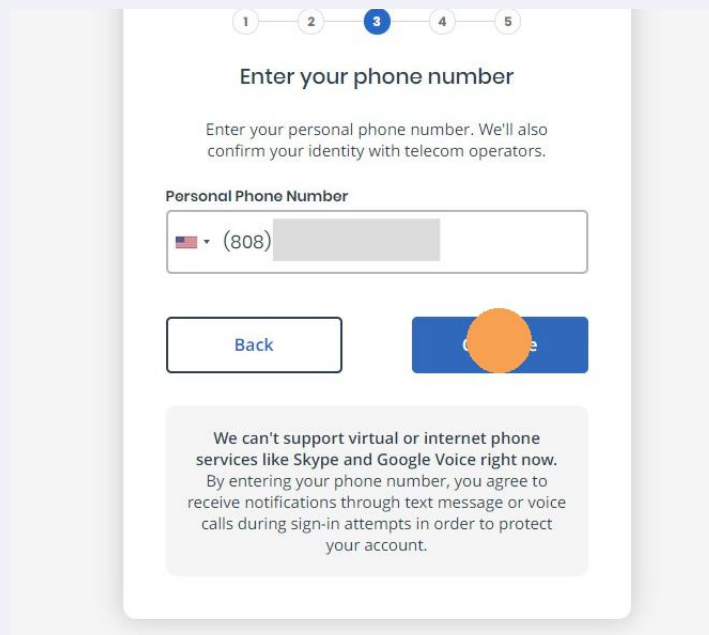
1 2 3 4 5

Enter your phone number

Enter your personal phone number. We'll also confirm your identity with telecom operators.

Personal Phone Number

(808) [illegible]

Back

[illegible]e

We can't support virtual or internet phone services like Skype and Google Voice right now. By entering your phone number, you agree to receive notifications through text message or voice calls during sign-in attempts in order to protect your account.